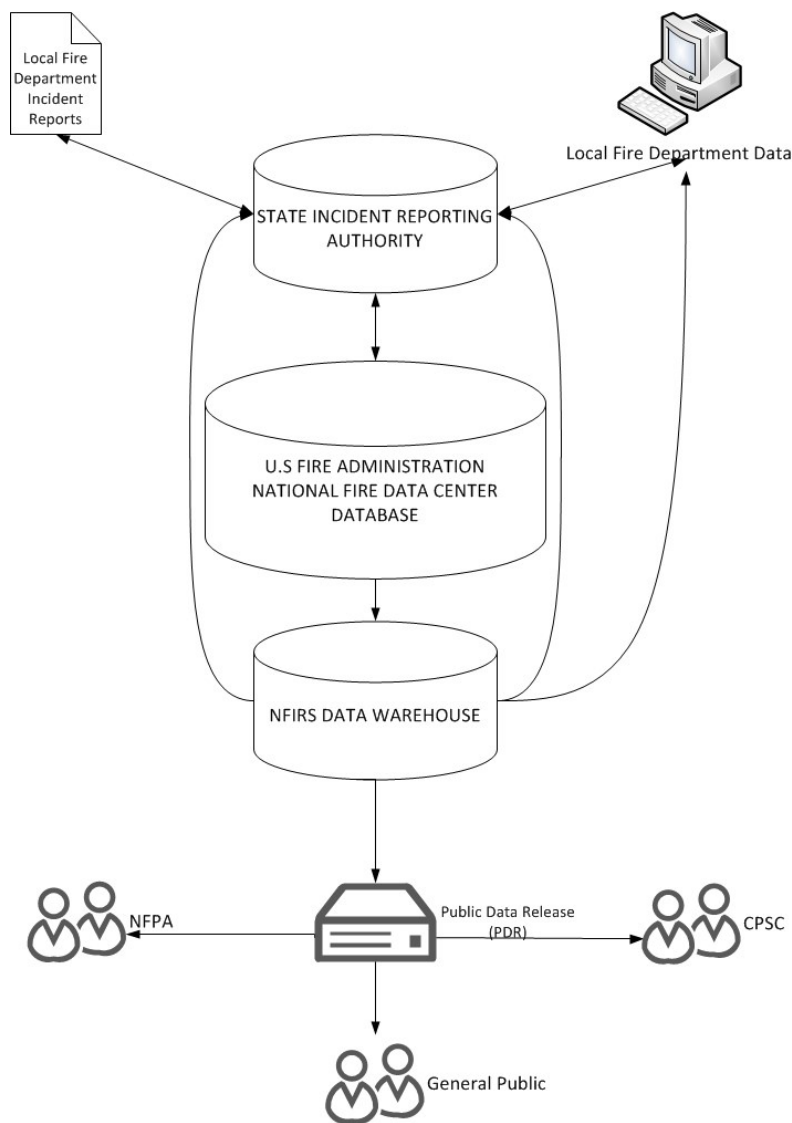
Local Fire Department Incident Reports

Local Fire Department Data

STATE INCIDENT REPORTING AUTHORITY

U.S FIRE ADMINISTRATION NATIONAL FIRE DATA CENTER DATABASE

NFIRS DATA WAREHOUSE

NFPA

Public Data Release (PDR)

CPSC

General Public